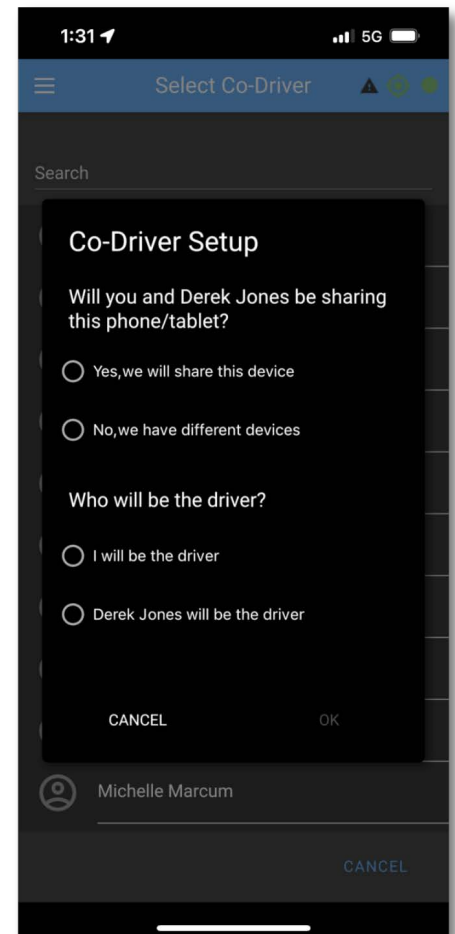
1:31

5G

Select Co-Driver

Search

Co-Driver Setup

Will you and Derek Jones be sharing this phone/tablet?

Yes,we will share this device

No,we have different devices

Who will be the driver?

I will be the driver

Derek Jones will be the driver

CANCEL

OK

Michelle Marcum

CANCEL